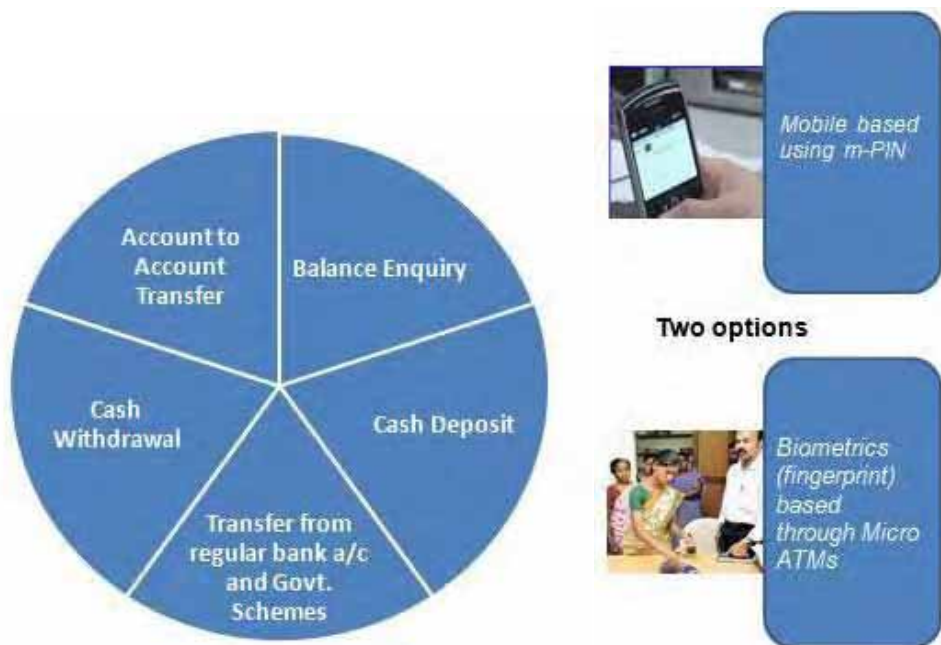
Account to Account Transfer

Balance Enquiry

Cash Deposit

Transfer from regular bank a/c and Govt. Schemes

Cash Withdrawal

Mobile based using m-PIN

Two options

Biometrics (fingerprint) based through Micro ATMs